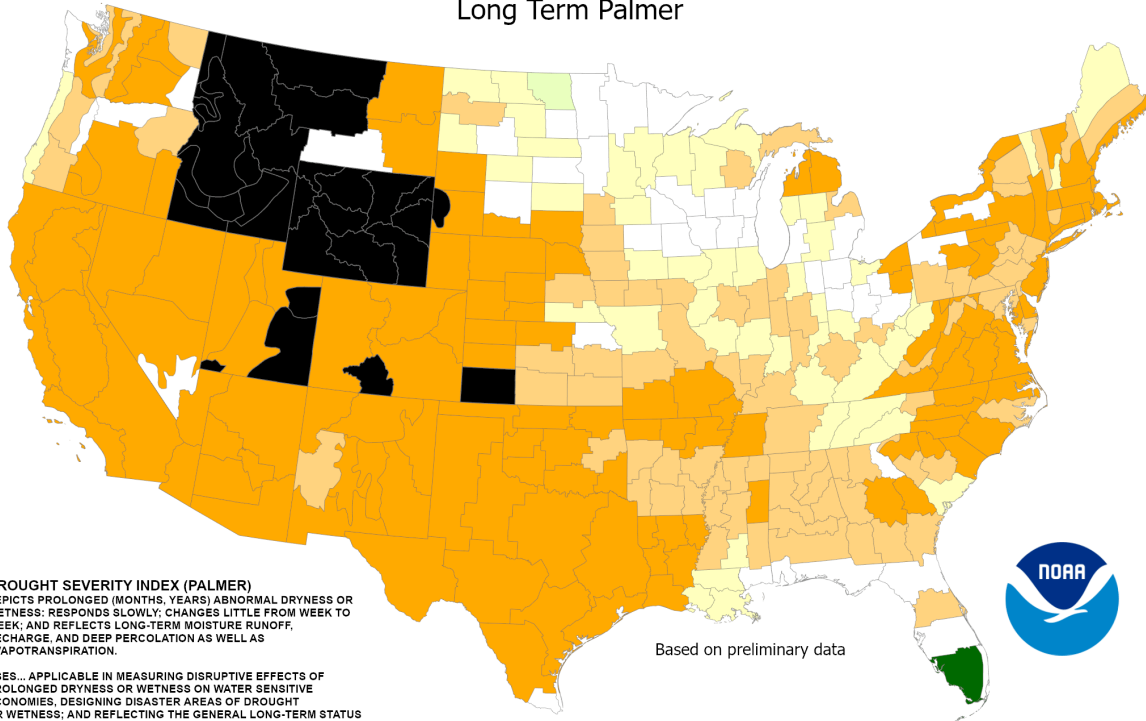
Long Term Palmer

ROUGHT SEVERITY INDEX (PALMER)
EPICTS PROLONGED (MONTHS, YEARS) ABNORMAL DRYNESS OR ETNESS: RESPONDS SLOWLY; CHANGES LITTLE FROM WEEK TO EEK; AND REFLECTS LONG-TERM MOISTURE RUNOFF, ECHARGE, AND DEEP PERCOLATION AS WELL AS APOTRANSPIRATION.

SES... APPLICABLE IN MEASURING DISRUPTIVE EFFECTS OF ROLONGED DRYNESS OR WETNESS ON WATER SENSITIVE CONOMIES, DESIGNING DISASTER AREAS OF DROUGHT R WETNESS; AND REFLECTING THE GENERAL LONG-TERM STATUS

Based on preliminary data

NOAA